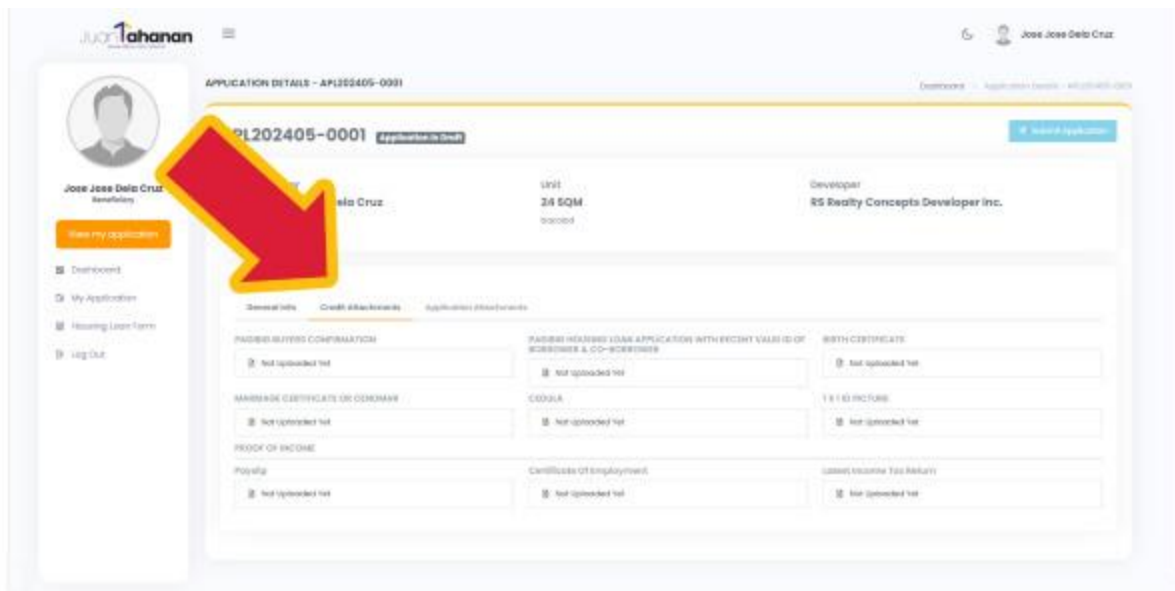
Juan Tahanan

Jose Jose Dela Cruz

Jose Jose Dela Cruz
Beneficiary

View my application

Dashboard
My Application
Housing Loan Form
Log Out

APPLICATION DETAILS - APL202405-0001

Dashboard - Application Details - APL202405-0001

PL202405-0001 Application In Draft

Submit Application

ela Cruz

Unit
24 SQM
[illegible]

Developer
RS Realty Concepts Developer Inc.

General Info
Credit Attachments
Application Attachments

PAGIBIG BUYERS CONFIRMATION
Not Uploaded Yet

PAGIBIG HOUSING LOAN APPLICATION WITH RECENT VALID ID OF BORROWER & CO-BORROWER
Not Uploaded Yet

BIRTH CERTIFICATE
Not Uploaded Yet

MARRIAGE CERTIFICATE OR CENOMAR
Not Uploaded Yet

CEDULA
Not Uploaded Yet

1 X 1 ID PICTURE
Not Uploaded Yet

PROOF OF INCOME

Payslip
Not Uploaded Yet

Certificate Of Employment
Not Uploaded Yet

Latest Income Tax Return
Not Uploaded Yet